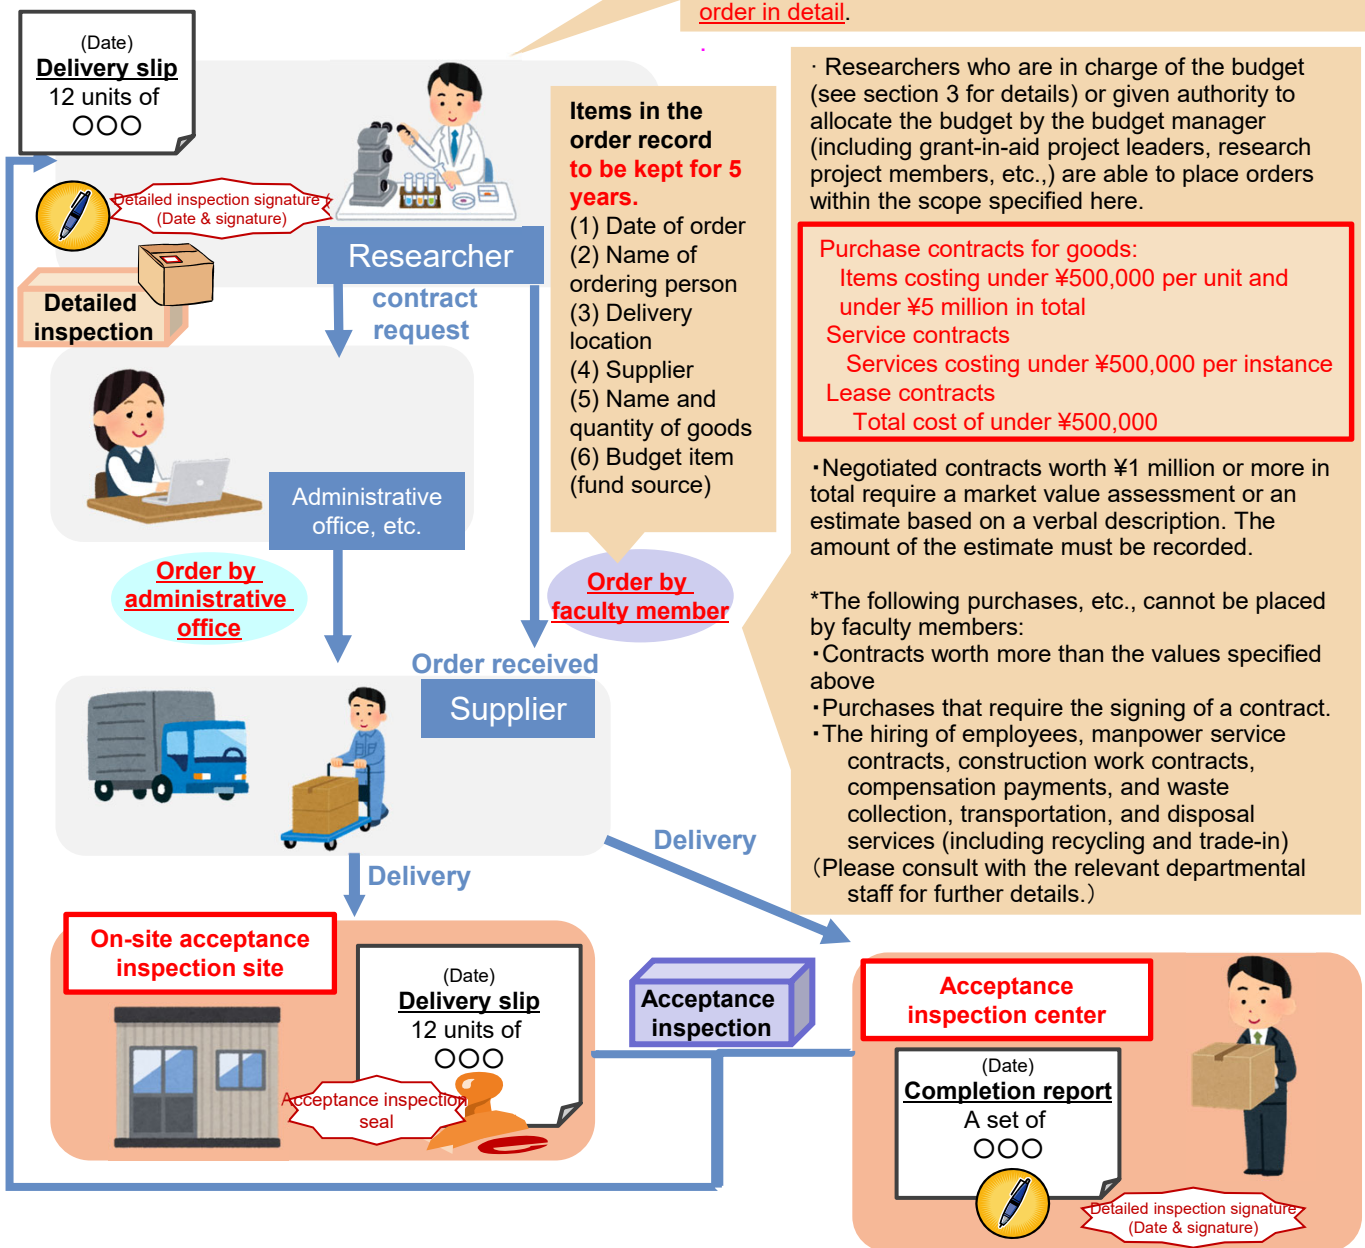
order in detail.

(Date)
Delivery slip
12 units of
○○○

Detailed inspection signature
(Date & signature)

Detailed inspection

Researcher

contract request

Items in the order record to be kept for 5 years.
(1) Date of order
(2) Name of ordering person
(3) Delivery location
(4) Supplier
(5) Name and quantity of goods
(6) Budget item (fund source)

· Researchers who are in charge of the budget (see section 3 for details) or given authority to allocate the budget by the budget manager (including grant-in-aid project leaders, research project members, etc.,) are able to place orders within the scope specified here.

Purchase contracts for goods:
Items costing under ¥500,000 per unit and under ¥5 million in total
Service contracts
Services costing under ¥500,000 per instance
Lease contracts
Total cost of under ¥500,000

・Negotiated contracts worth ¥1 million or more in total require a market value assessment or an estimate based on a verbal description. The amount of the estimate must be recorded.

*The following purchases, etc., cannot be placed by faculty members:
・Contracts worth more than the values specified above
・Purchases that require the signing of a contract.
・The hiring of employees, manpower service contracts, construction work contracts, compensation payments, and waste collection, transportation, and disposal services (including recycling and trade-in)
(Please consult with the relevant departmental staff for further details.)

Administrative office, etc.

Order by administrative office

Order by faculty member

Order received

Supplier

Delivery

Delivery

On-site acceptance inspection site

(Date)
Delivery slip
12 units of
○○○

Acceptance inspection seal

Acceptance inspection

Acceptance inspection center

(Date)
Completion report
A set of
○○○

Detailed inspection signature
(Date & signature)